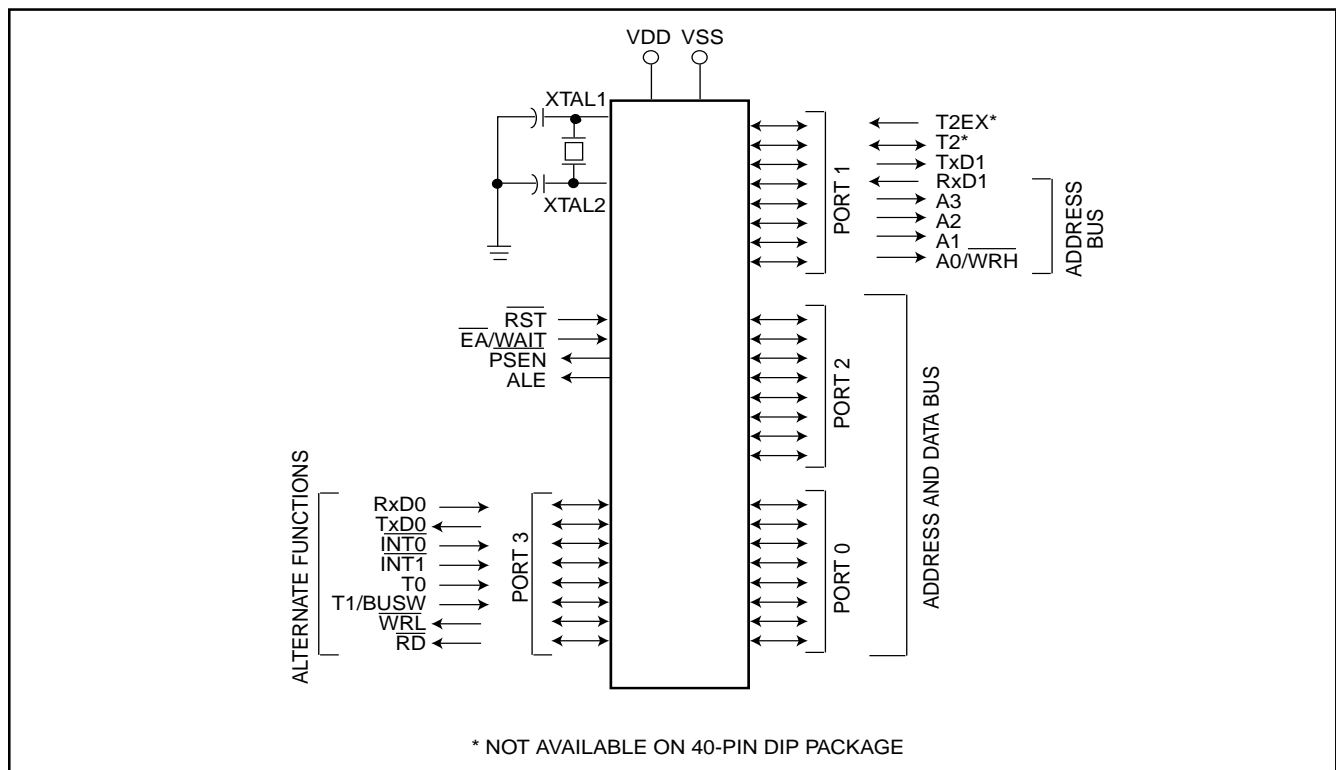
VDD VSS

XTAL1

XTAL2

T2EX*
T2*
TxD1
RxD1
A3
A2
A1
A0/$\overline{WRH}$

PORT 1

ADDRESS BUS

$\overline{RST}$
$\overline{EA}$/$\overline{WAIT}$
PSEN
ALE

PORT 2

ADDRESS AND DATA BUS

ALTERNATE FUNCTIONS

RxD0
TxD0
$\overline{INT0}$
$\overline{INT1}$
T0
T1/$\overline{BUSW}$
$\overline{WRL}$
$\overline{RD}$

PORT 3

PORT 0

* NOT AVAILABLE ON 40-PIN DIP PACKAGE